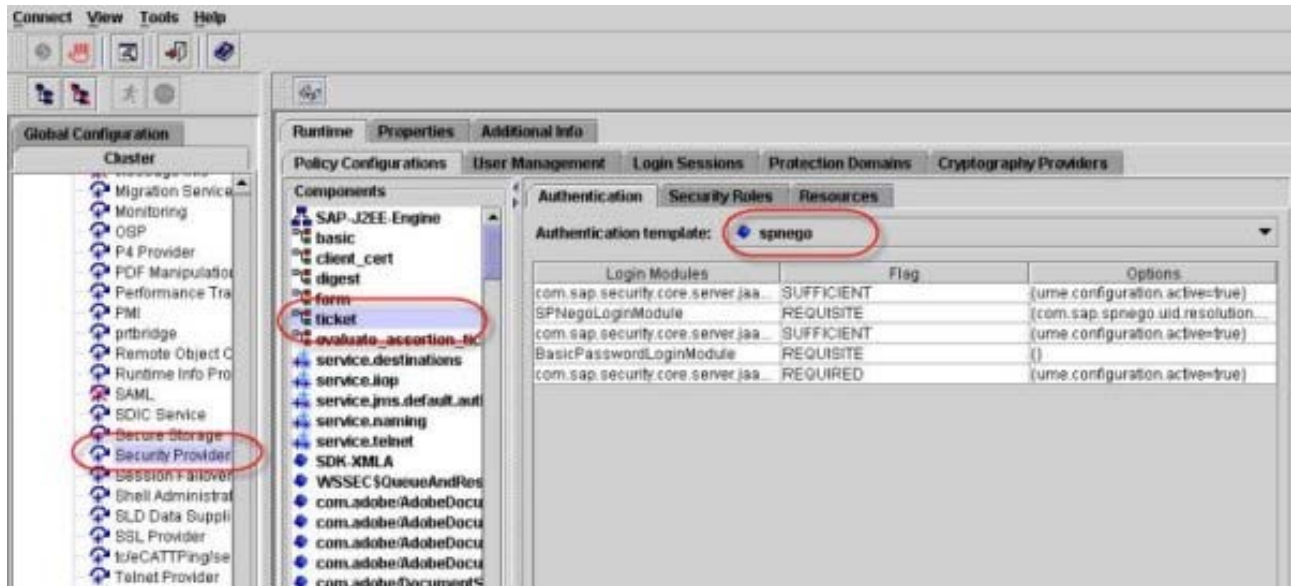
Connect View Tools Help

Global Configuration
Cluster
Migration Service
Monitoring
OSP
P4 Provider
PDF Manipulation
Performance Tra
PMI
prtbridge
Remote Object C
Runtime Info Pro
SAML
SDIC Service
Secure Storage
Security Provider
Session Failover
Shell Administrat
SLD Data Suppli
SSL Provider
tc/eCATTPingIse
Telnet Provider

Runtime Properties Additional Info
Policy Configurations User Management Login Sessions Protection Domains Cryptography Providers

Components
SAP-J2EE-Engine
basic
client_cert
digest
form
ticket
evaluate_assertion_tic
service.destinations
service.iiop
service.jms.default.aut
service.naming
service.telnet
SDK-XMLA
WSSEC$QueueAndRes
com.adobe/AdobeDocu
com.adobe/AdobeDocu
com.adobe/AdobeDocu
com.adobe/AdobeDocu
com.adobe/DocumentS

Authentication Security Roles Resources

Authentication template: spnego

| Login Modules | Flag | Options |
|---|---|---|
| com.sap.security.core.server.jaa... | SUFFICIENT | {ume.configuration.active=true} |
| SPNegoLoginModule | REQUISITE | {com.sap.spnego.uid.resolution... |
| com.sap.security.core.server.jaa... | SUFFICIENT | {ume.configuration.active=true} |
| BasicPasswordLoginModule | REQUISITE | {} |
| com.sap.security.core.server.jaa... | REQUIRED | {ume.configuration.active=true} |